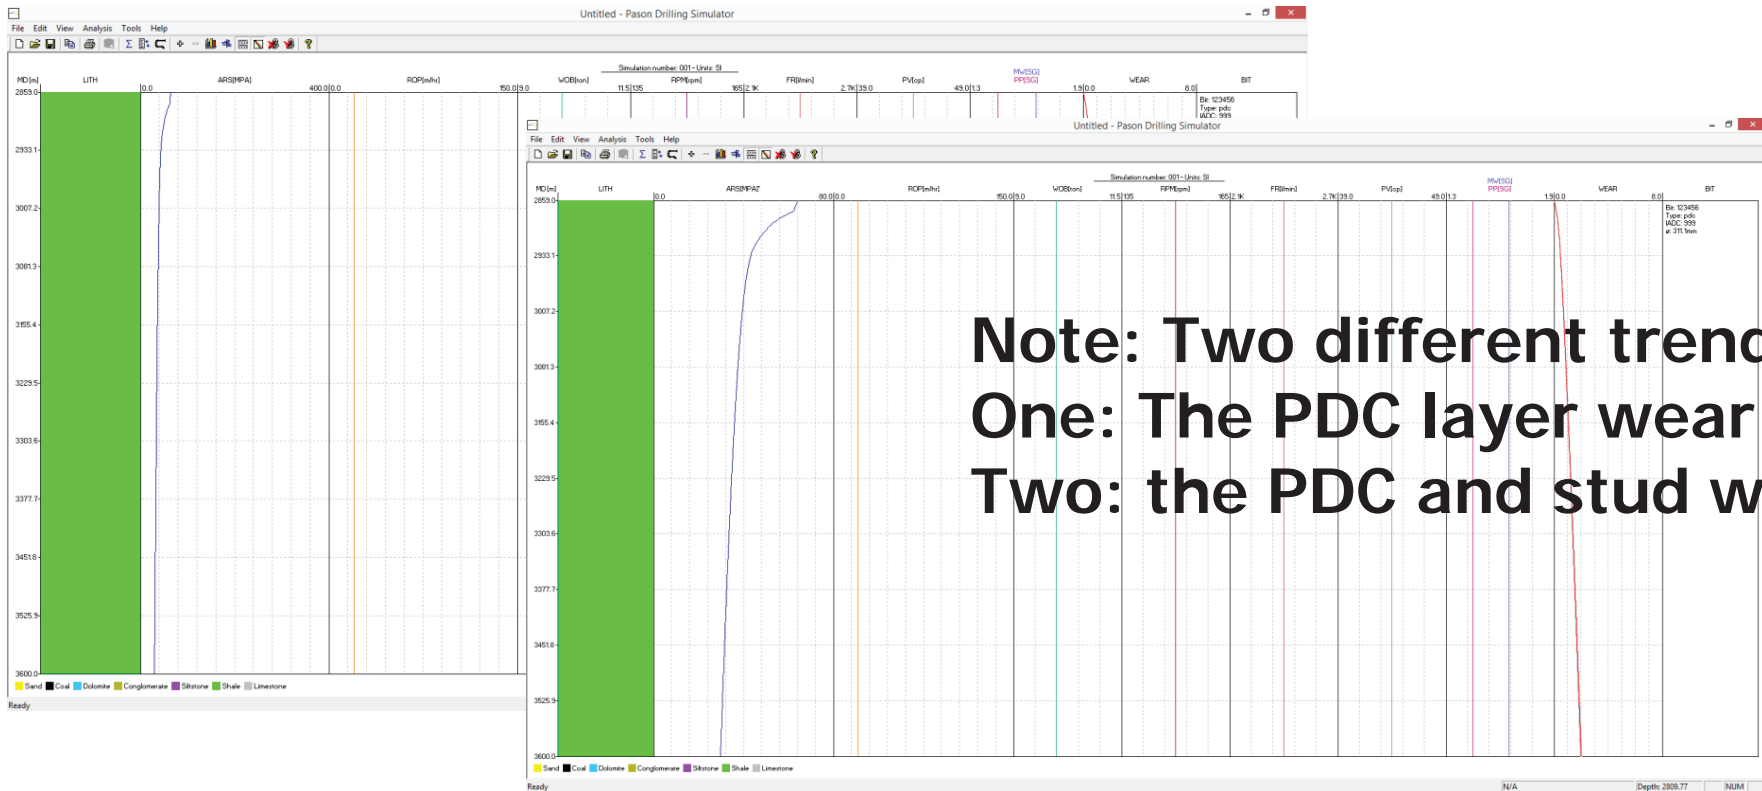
Untitled - Pason Drilling Simulator

File Edit View Analysis Tools Help

Simulation number: 001 - Units: SI

MD [m] LITH ARS[MPA] ROP[m/hr] WOB[ton] RPM[rpm] FR[l/min] PV[cp] Mw[SG] PP[SG] WEAR BIT

2859.0 0.0 400.0 0.0 150.0 9.0 11.5 135 165 2.1K 2.7K 39.0 49.0 1.3 1.9 0.0 8.0

Bit: 123456
Type: pdc
IADC: 999

2933.1
3007.2
3081.3
3155.4
3229.5
3303.6
3377.7
3451.8
3525.9
3600.0

Sand Coal Dolomite Conglomerate Siltstone Shale Limestone

Ready

Untitled - Pason Drilling Simulator

File Edit View Analysis Tools Help

Simulation number: 001 - Units: SI

MD [m] LITH ARS[MPA] ROP[m/hr] WOB[ton] RPM[rpm] FR[l/min] PV[cp] Mw[SG] PP[SG] WEAR BIT

2859.0 0.0 80.0 0.0 150.0 9.0 11.5 135 165 2.1K 2.7K 39.0 49.0 1.3 1.9 0.0 8.0

Bit: 123456
Type: pdc
IADC: 999
ø: 311.1mm

2933.1
3007.2
3081.3
3155.4
3229.5
3303.6
3377.7
3451.8
3525.9
3600.0

Note: Two different trend
One: The PDC layer wear
Two: the PDC and stud w

Sand Coal Dolomite Conglomerate Siltstone Shale Limestone

Ready N/A Depth: 2809.77 NUM